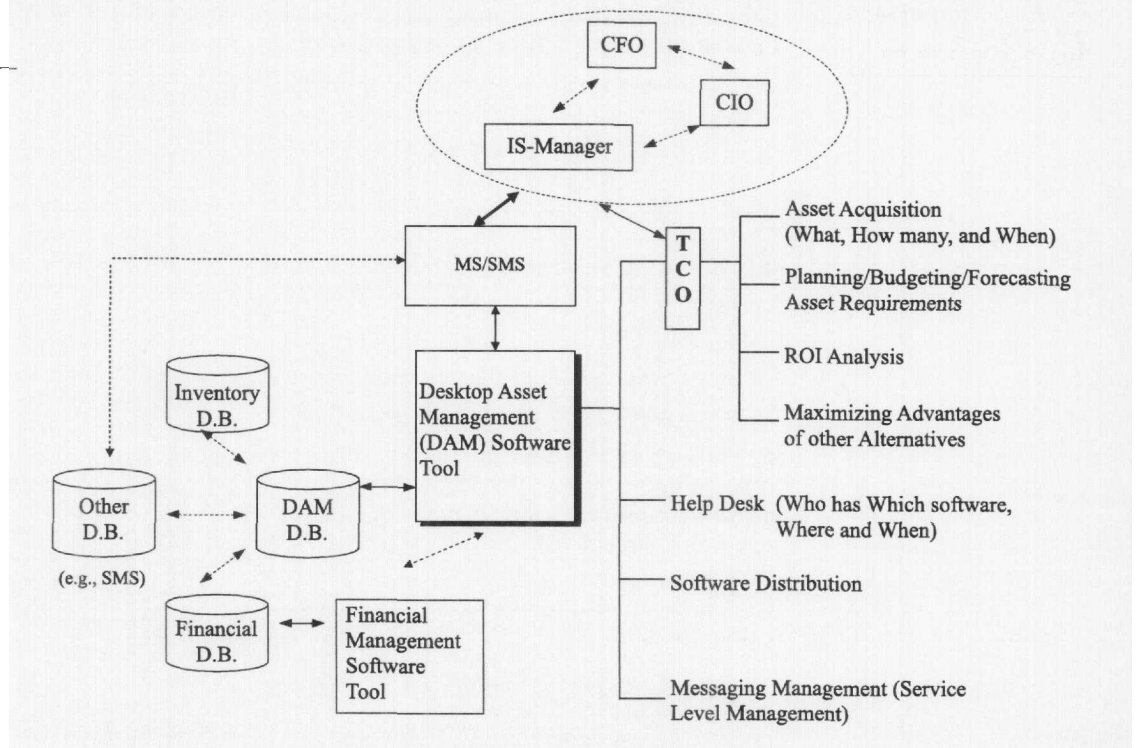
CFO

CIO

IS-Manager

MS/SMS

T
C
O

Asset Acquisition (What, How many, and When)

Planning/Budgeting/Forecasting Asset Requirements

ROI Analysis

Maximizing Advantages of other Alternatives

Inventory D.B.

Desktop Asset Management (DAM) Software Tool

Other D.B.

(e.g., SMS)

DAM D.B.

Help Desk (Who has Which software, Where and When)

Software Distribution

Financial D.B.

Financial Management Software Tool

Messaging Management (Service Level Management)